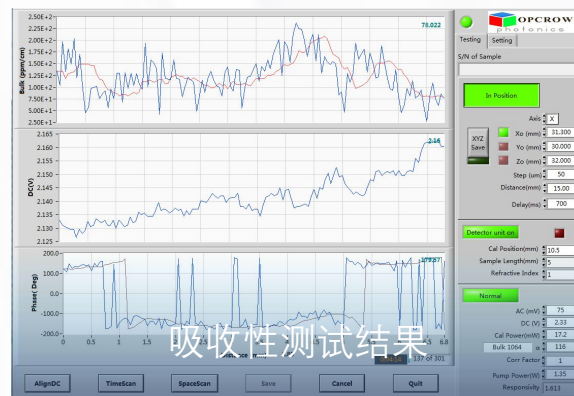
2.50E+2
2.25E+2
2.00E+2
1.75E+2
1.50E+2
1.25E+2
1.00E+2
7.50E+1
5.00E+1
2.50E+1
Bulk (ppm/cm)
78.022

2.165
2.160
2.155
2.150
2.145
2.140
2.135
2.130
DC(V)
2.16

200.0
150.0
100.0
50.0
0.0
-50.0
-100.0
-150.0
-200.0
Phase (Deg)
179.27
0.0 0.5 1 1.5 2 2.5 3 3.5 4 4.5 5 5.5 6 6.8
Distance (mm)
137 of 301

吸收性测试结果

OPCROW
photonics
Testing
Setting
S/N of Sample
In Position
Axis X
XYZ Save
Xo (mm) 31.300
Yo (mm) 30.000
Zo (mm) 32.000
Step (um) 50
Distance(mm) 15.00
Delay(ms) 700
Detector unit on
Cal Position(mm) 10.5
Sample Length(mm) 5
Refractive Index 1
Normal
AC (mV) 75
DC (V) 2.33
Cal Power(mW) 17.2
Bulk 1064 116
Corr Factor 1
Pump Power(W) 1.35
Responsivity 1.613

AlignDC
TimeScan
SpaceScan
Save
Cancel
Quit